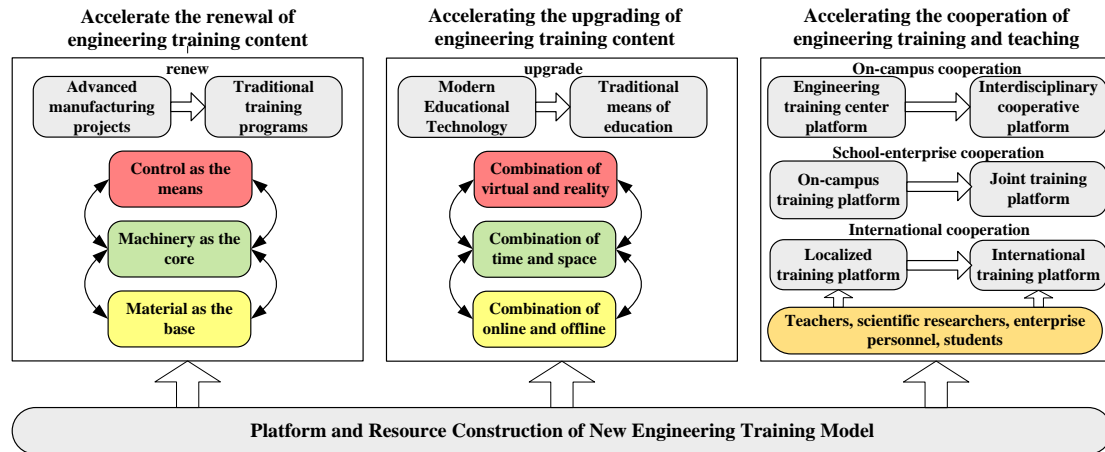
Accelerate the renewal of engineering training content

renew

Advanced manufacturing projects

Traditional training programs

Control as the means

Machinery as the core

Material as the base

Accelerating the upgrading of engineering training content

upgrade

Modern Educational Technology

Traditional means of education

Combination of virtual and reality

Combination of time and space

Combination of online and offline

Accelerating the cooperation of engineering training and teaching

On-campus cooperation

Engineering training center platform

Interdisciplinary cooperative platform

School-enterprise cooperation

On-campus training platform

Joint training platform

International cooperation

Localized training platform

International training platform

Teachers, scientific researchers, enterprise personnel, students

Platform and Resource Construction of New Engineering Training Model